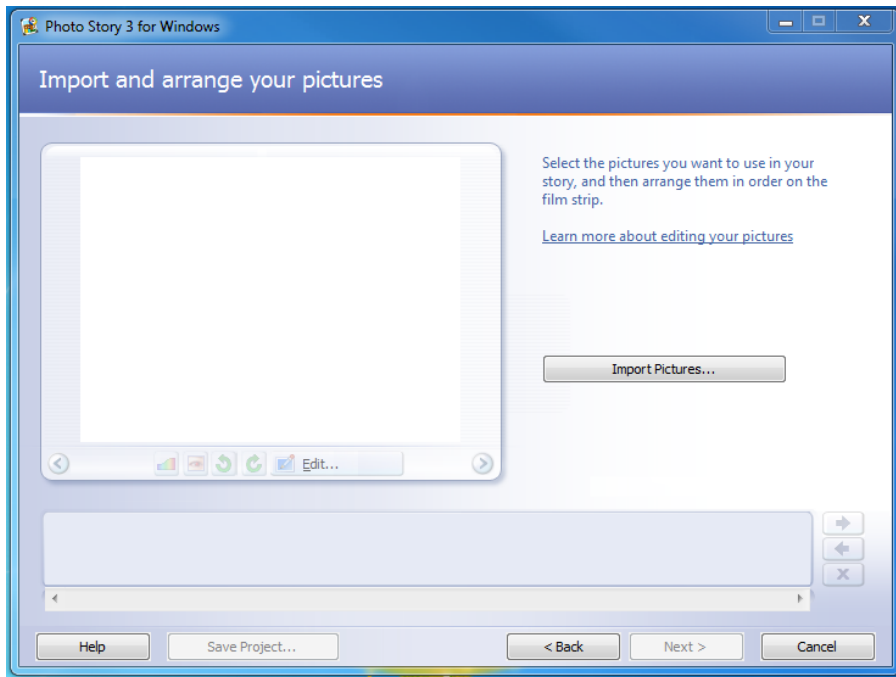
Photo Story 3 for Windows

Import and arrange your pictures

Select the pictures you want to use in your story, and then arrange them in order on the film strip.

Learn more about editing your pictures

Import Pictures...

Edit...

Help

Save Project...

< Back

Next >

Cancel